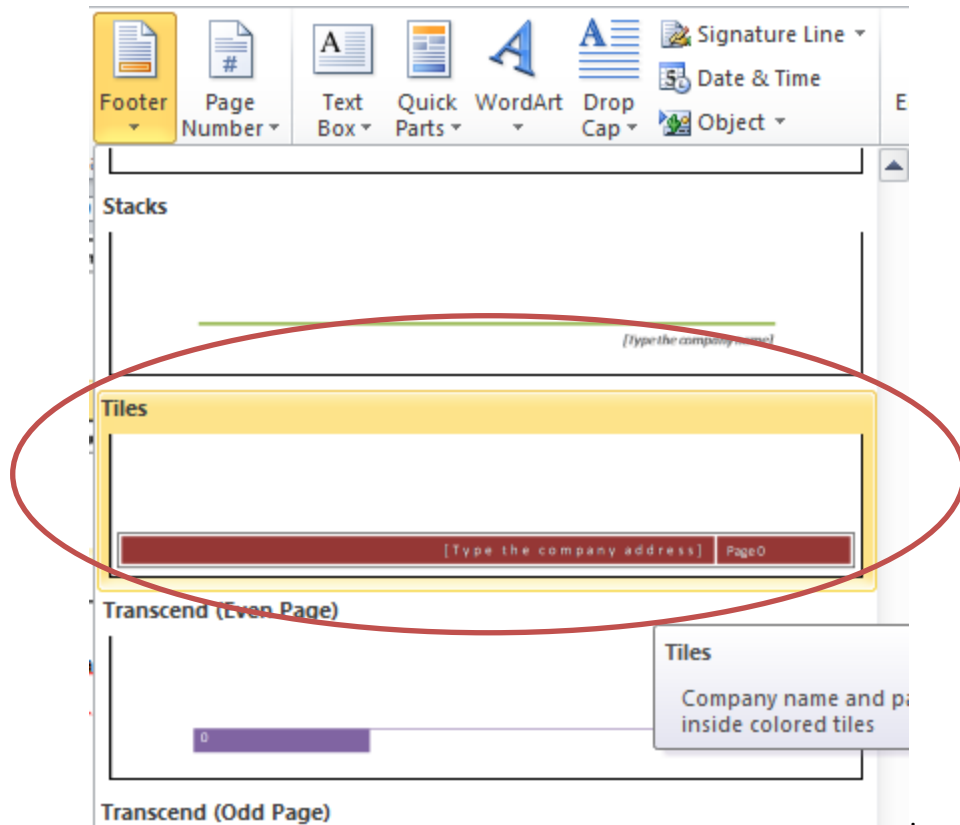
Footer
Page Number
Text Box
Quick Parts
WordArt
Drop Cap
Signature Line
Date & Time
Object
E

Stacks

[Type the company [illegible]]

Tiles

[Type the company address] | Page0

Transcend (Even Page)

0

Tiles
Company name and pa
inside colored tiles

Transcend (Odd Page)